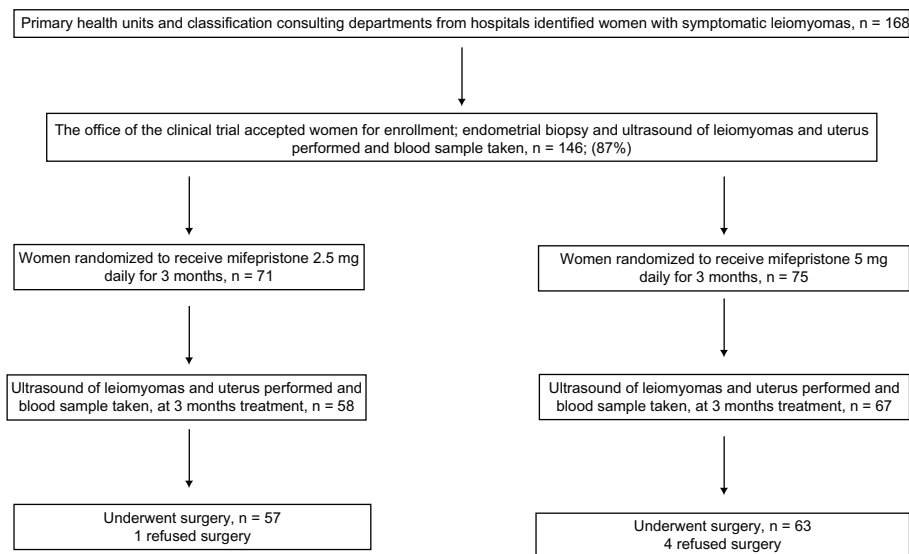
Primary health units and classification consulting departments from hospitals identified women with symptomatic leiomyomas, n = 168

The office of the clinical trial accepted women for enrollment; endometrial biopsy and ultrasound of leiomyomas and uterus performed and blood sample taken, n = 146; (87%)

Women randomized to receive mifepristone 2.5 mg daily for 3 months, n = 71

Women randomized to receive mifepristone 5 mg daily for 3 months, n = 75

Ultrasound of leiomyomas and uterus performed and blood sample taken, at 3 months treatment, n = 58

Ultrasound of leiomyomas and uterus performed and blood sample taken, at 3 months treatment, n = 67

Underwent surgery, n = 57
1 refused surgery

Underwent surgery, n = 63
4 refused surgery